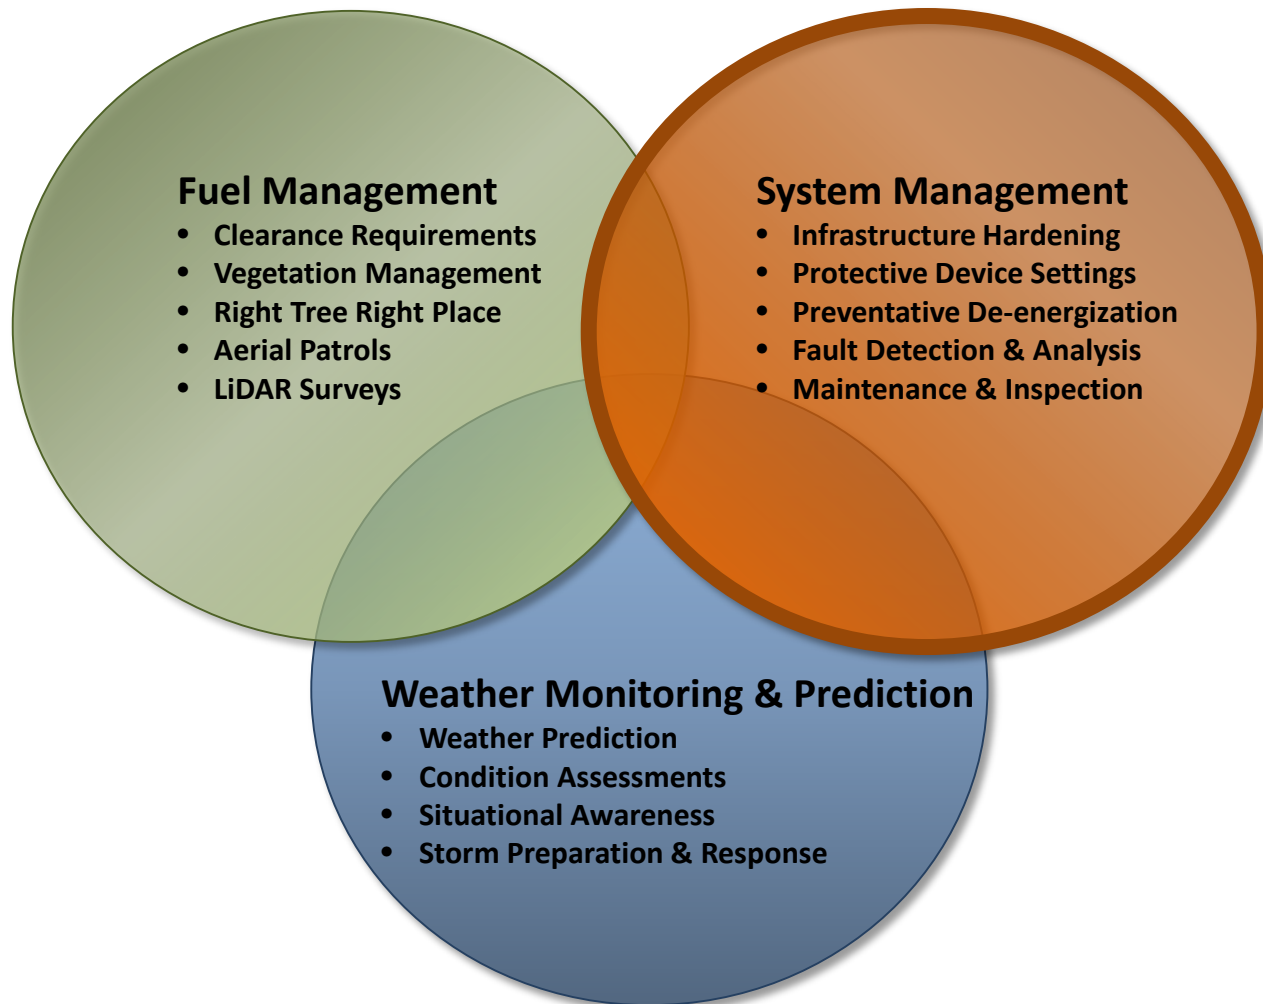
Fuel Management
- Clearance Requirements
- Vegetation Management
- Right Tree Right Place
- Aerial Patrols
- LiDAR Surveys

System Management
- Infrastructure Hardening
- Protective Device Settings
- Preventative De-energization
- Fault Detection & Analysis
- Maintenance & Inspection

Weather Monitoring & Prediction
- Weather Prediction
- Condition Assessments
- Situational Awareness
- Storm Preparation & Response